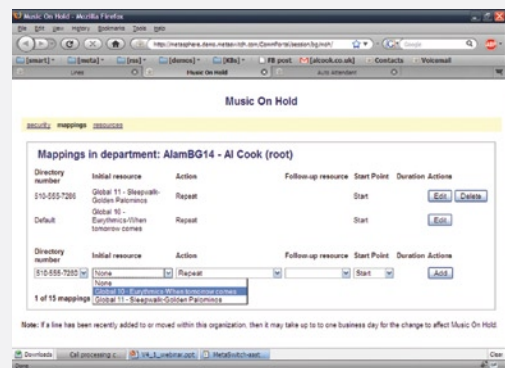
Music On Hold - Mozilla Firefox

File Edit View History Bookmarks Tools Help

http://metasphere.demo.metaswitch.com/CommPortal/session/bg/moh/

Google

[smart] [meta] [rss] [demos] [KBs] FB post [alcook.co.uk] Contacts Voicemail

Lines | Music On Hold | Auto attendant

Music On Hold

security mappings resources

Mappings in department: AlamBG14 - Al Cook (root)

| Directory number | Initial resource | Action | Follow-up resource | Start Point | Duration | Actions |
|---|---|---|---|---|---|---|
| 510-555-7280 | Global 11 - Sleepwalk-Golden Palominos | Repeat | | Start | | Edit Delete |
| Default | Global 10 - Eurythmics-When tomorrow comes | Repeat | | Start | | Edit |

| Directory number | Initial resource | Action | Follow-up resource | Start Point | Duration | Actions |
|---|---|---|---|---|---|---|
| 510-555-7280 | None | Repeat | | Start | | Add |

None
Global 10 - Eurythmics-When tomorrow comes
Global 11 - Sleepwalk-Golden Palominos

1 of 15 mappings

Note: If a line has been recently added to or moved within this organization, then it may take up to one business day for the change to affect Music On Hold.

Downloads | Call processing c... | V4_1_webinar.ppt | MetaSwitch east...

Done

Clear